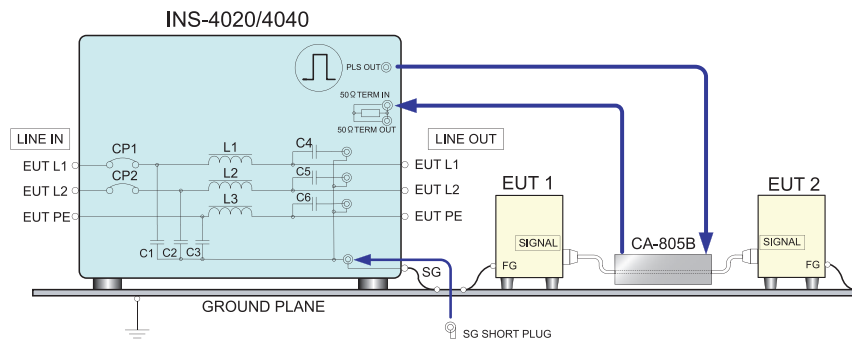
INS-4020/4040

PLS OUT
50Ω TERM IN
50Ω TERM OUT

LINE IN
EUT L1
EUT L2
EUT PE

CP1
CP2
L1
L2
L3
C4
C5
C6
C1
C2
C3

LINE OUT
EUT L1
EUT L2
EUT PE

SG

EUT 1
SIGNAL
FG

CA-805B

EUT 2
SIGNAL
FG

GROUND PLANE

SG SHORT PLUG